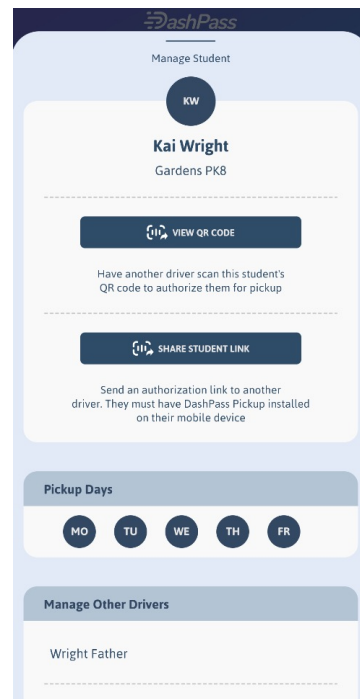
DashPass

Manage Student

KW

Kai Wright

Gardens PK8

VIEW QR CODE

Have another driver scan this student's QR code to authorize them for pickup

SHARE STUDENT LINK

Send an authorization link to another driver. They must have DashPass Pickup installed on their mobile device

Pickup Days

MO TU WE TH FR

Manage Other Drivers

Wright Father